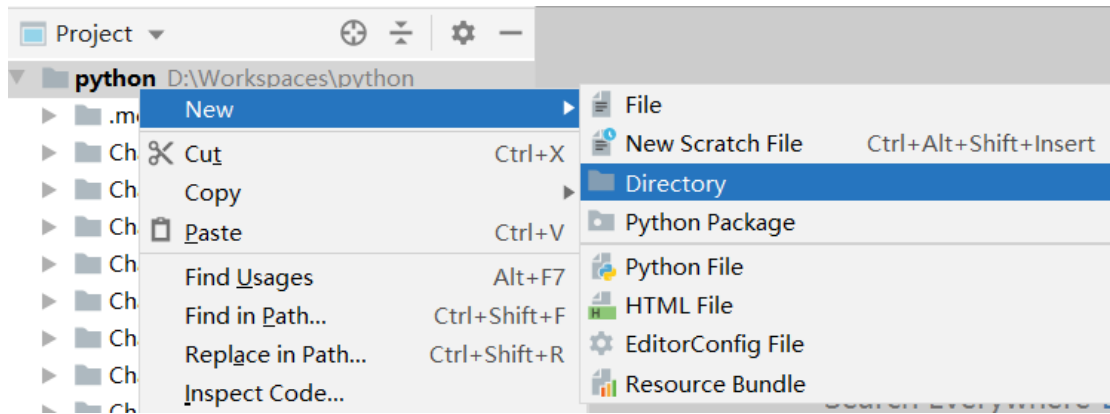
Project

python D:\Workspaces\python

.m

Ch

Ch

Ch

Ch

Ch

Ch

Ch

Ch

New

Cut Ctrl+X

Copy

Paste Ctrl+V

Find Usages Alt+F7

Find in Path... Ctrl+Shift+F

Replace in Path... Ctrl+Shift+R

Inspect Code...

File

New Scratch File Ctrl+Alt+Shift+Insert

Directory

Python Package

Python File

HTML File

EditorConfig File

Resource Bundle

Search Everywhere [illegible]